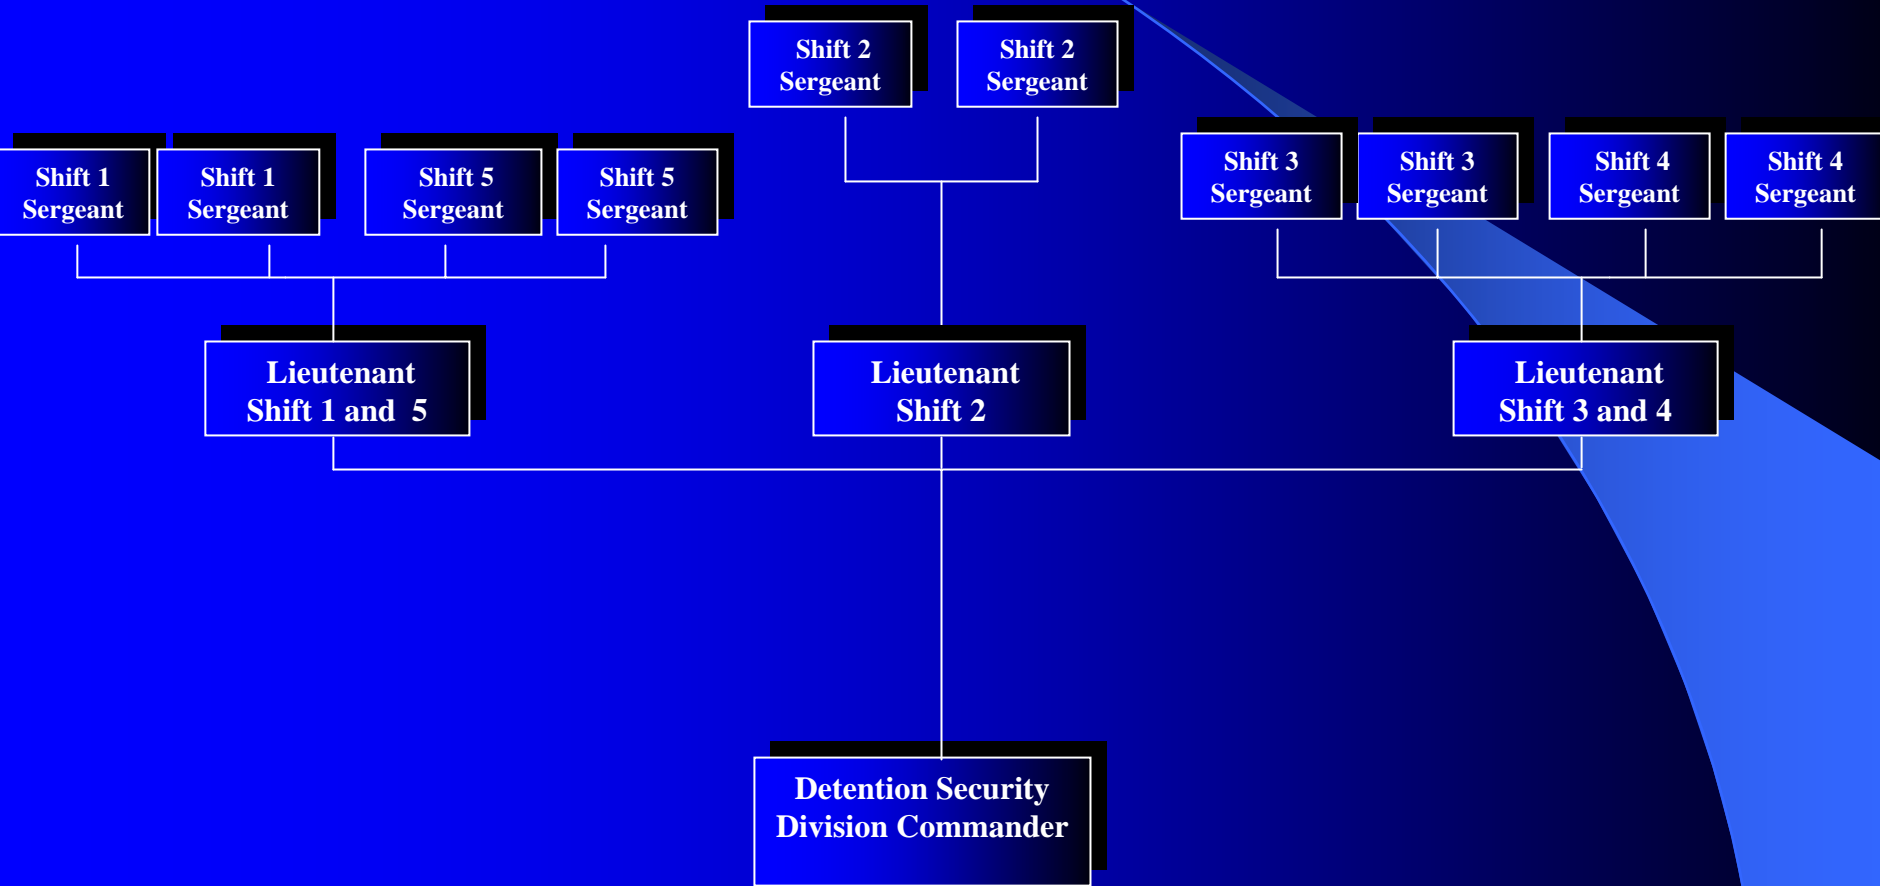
Shift 2
Sergeant

Shift 2
Sergeant

Shift 1
Sergeant

Shift 1
Sergeant

Shift 5
Sergeant

Shift 5
Sergeant

Shift 3
Sergeant

Shift 3
Sergeant

Shift 4
Sergeant

Shift 4
Sergeant

Lieutenant
Shift 1 and 5

Lieutenant
Shift 2

Lieutenant
Shift 3 and 4

Detention Security
Division Commander